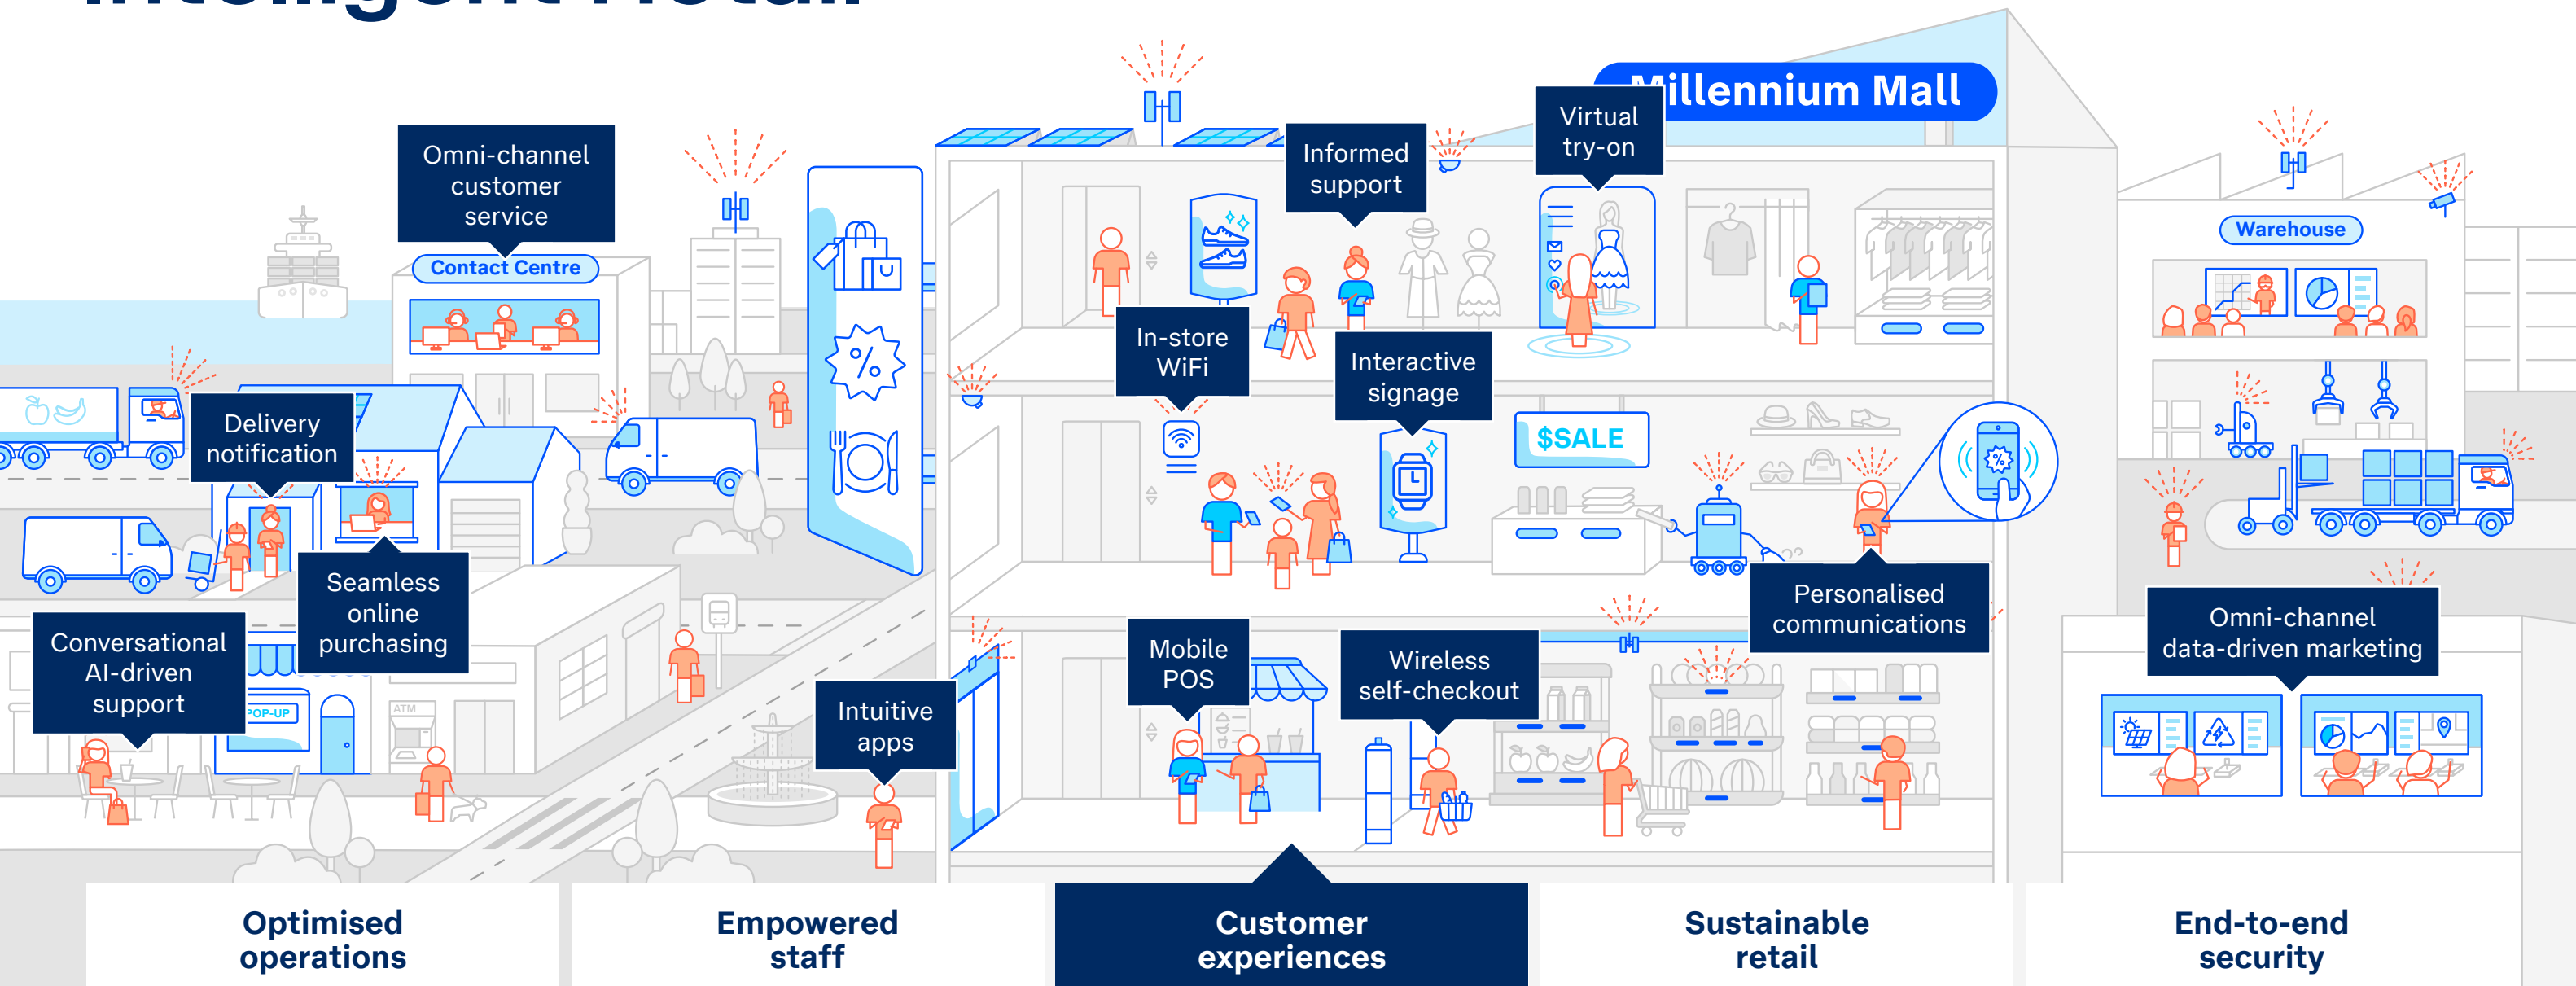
Millennium Mall

Omni-channel customer service

Contact Centre

Informed support

Virtual try-on

Warehouse

In-store WiFi

Interactive signage

$SALE

Delivery notification

Seamless online purchasing

Personalised communications

Omni-channel data-driven marketing

Conversational AI-driven support

POP-UP

ATM

Mobile POS

Wireless self-checkout

Intuitive apps

Optimised operations

Empowered staff

Customer experiences

Sustainable retail

End-to-end security